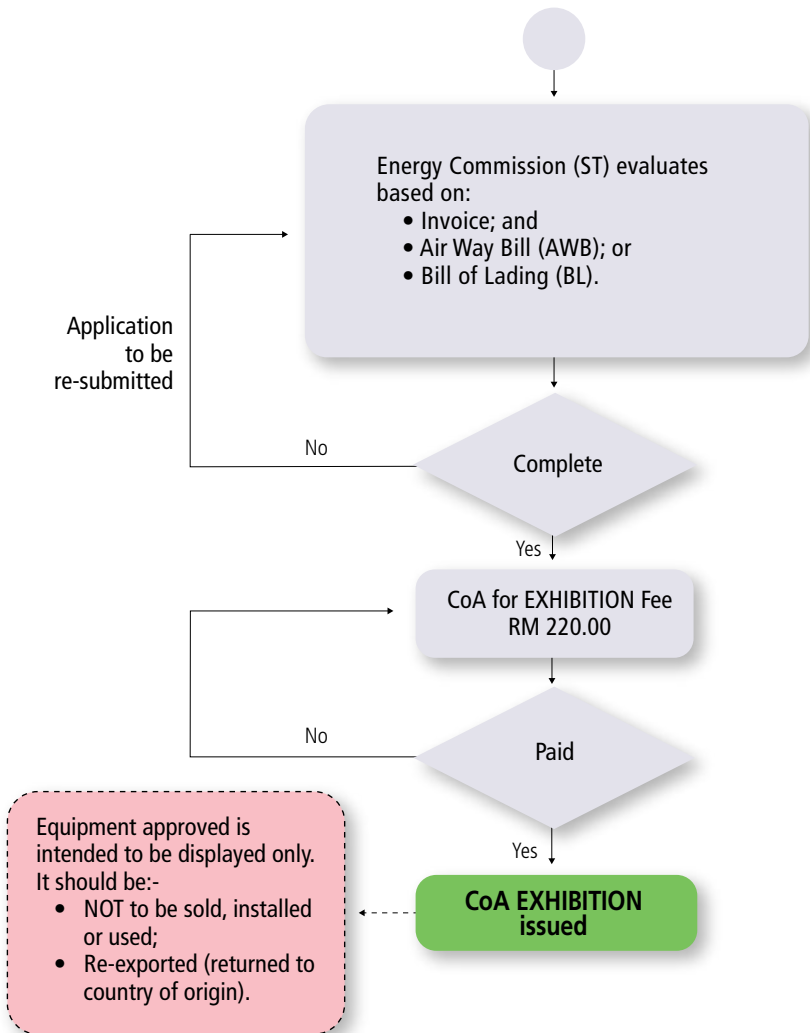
Energy Commission (ST) evaluates based on:
• Invoice; and
• Air Way Bill (AWB); or
• Bill of Lading (BL).

Application to be re-submitted

No

Complete

Yes

CoA for EXHIBITION Fee RM 220.00

No

Paid

Yes

Equipment approved is intended to be displayed only. It should be:-
• NOT to be sold, installed or used;
• Re-exported (returned to country of origin).

CoA EXHIBITION issued